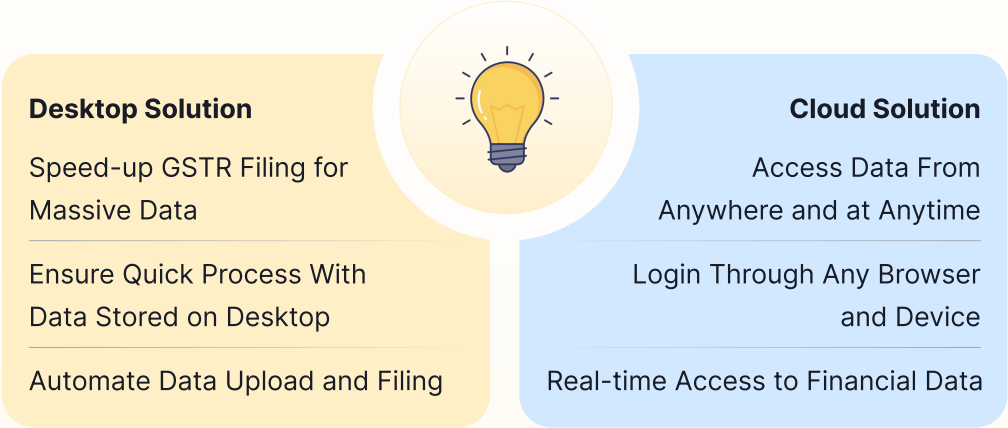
Desktop Solution

Speed-up GSTR Filing for Massive Data

Ensure Quick Process With Data Stored on Desktop

Automate Data Upload and Filing

Cloud Solution

Access Data From Anywhere and at Anytime

Login Through Any Browser and Device

Real-time Access to Financial Data